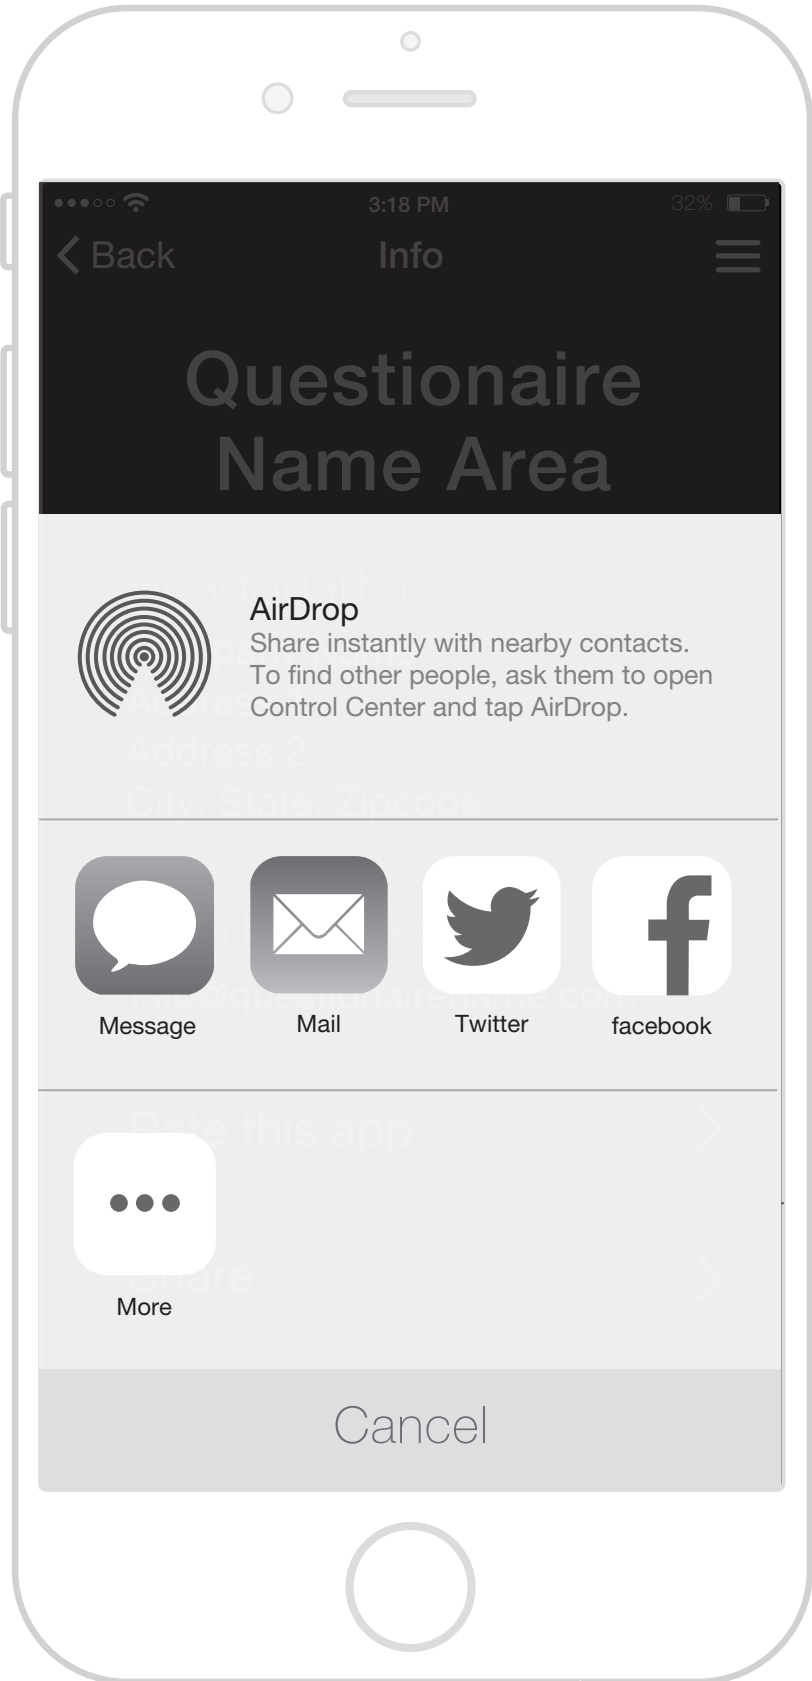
3:18 PM 32%

Back Info

Questionaire Name Area

AirDrop
Share instantly with nearby contacts. To find other people, ask them to open Control Center and tap AirDrop.

Message Mail Twitter facebook

More

Cancel